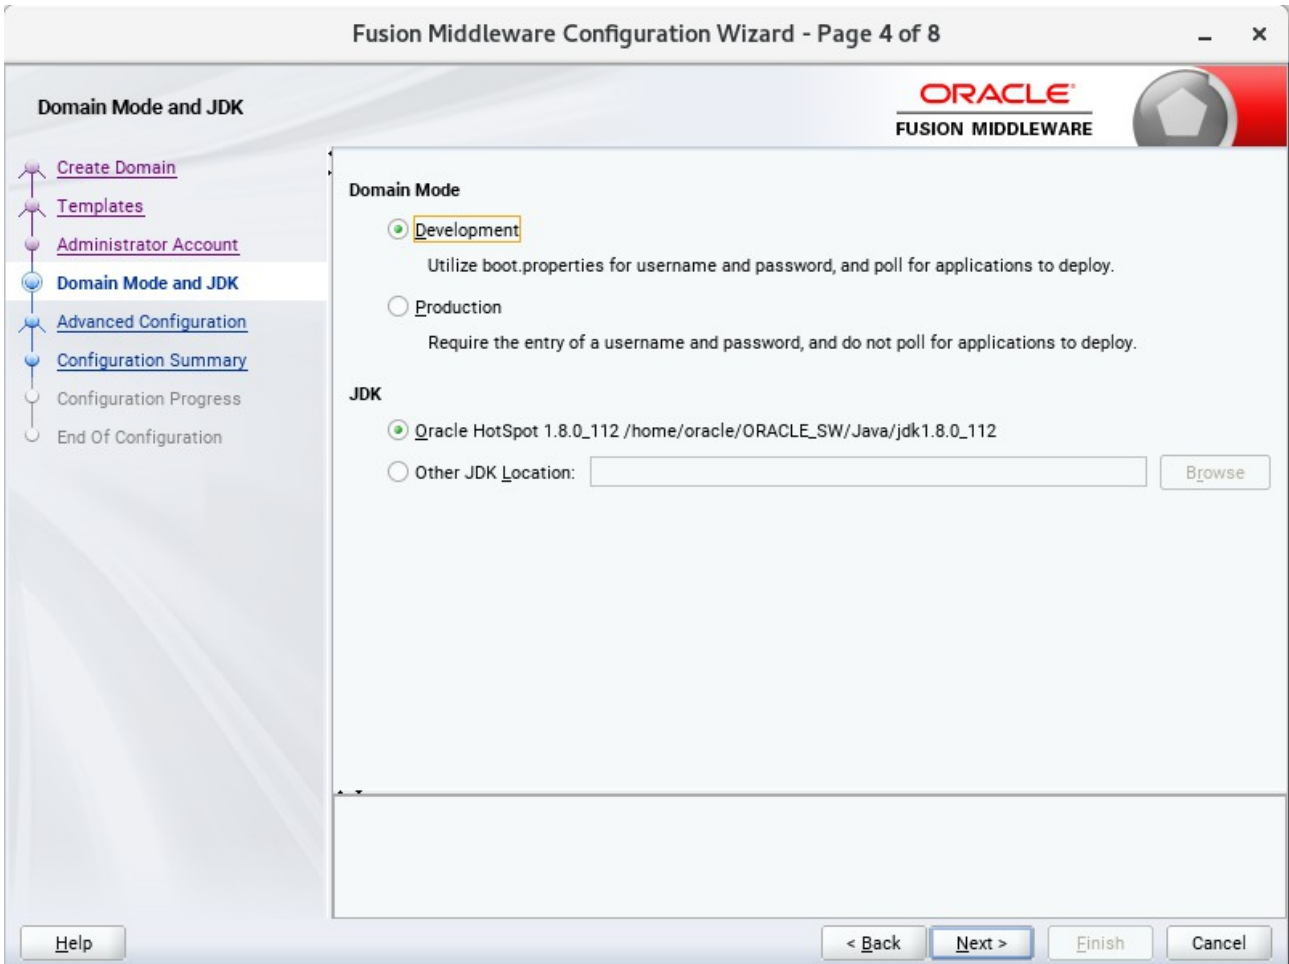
Fusion Middleware Configuration Wizard - Page 4 of 8

Domain Mode and JDK

ORACLE
FUSION MIDDLEWARE

Create Domain
Templates
Administrator Account
Domain Mode and JDK
Advanced Configuration
Configuration Summary
Configuration Progress
End Of Configuration

Domain Mode

Development
Utilize boot.properties for username and password, and poll for applications to deploy.

Production
Require the entry of a username and password, and do not poll for applications to deploy.

JDK

Oracle HotSpot 1.8.0_112 /home/oracle/ORACLE_SW/Java/jdk1.8.0_112

Other JDK Location:

Browse

Help

< Back

Next >

Finish

Cancel